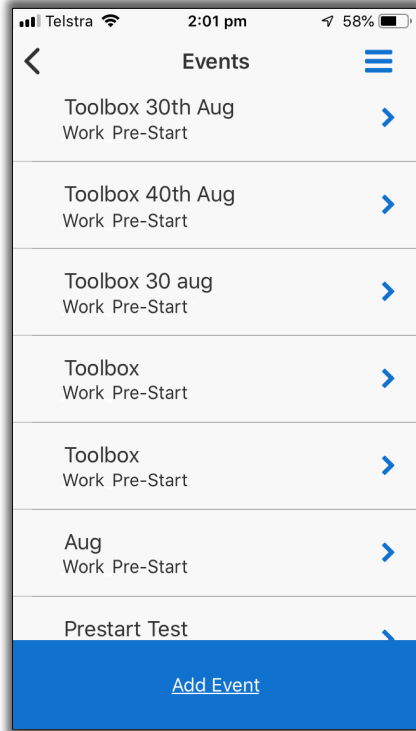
Telstra 2:01 pm 58%

Events

Toolbox 30th Aug
Work Pre-Start

Toolbox 40th Aug
Work Pre-Start

Toolbox 30 aug
Work Pre-Start

Toolbox
Work Pre-Start

Toolbox
Work Pre-Start

Aug
Work Pre-Start

Prestart Test

Add Event